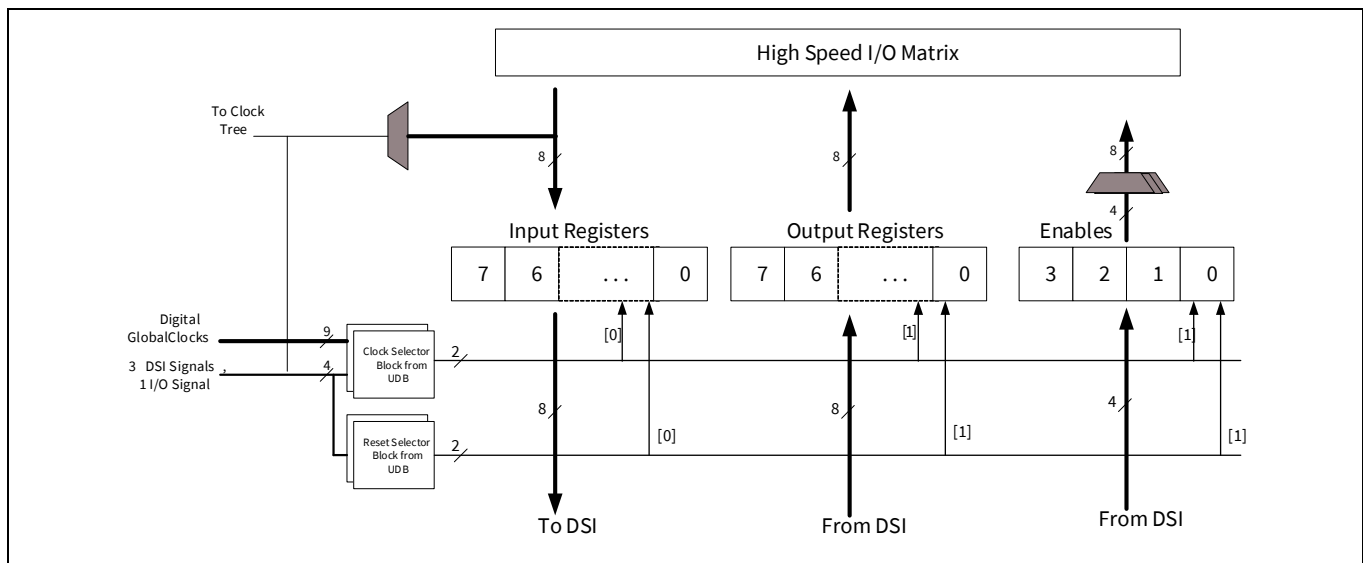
High Speed I/O Matrix

To Clock Tree

8

8

8

4

Input Registers

Output Registers

Enables

| 7 | 6 | . . . | 0 |
|---|---|---|---|

| 7 | 6 | . . . | 0 |
|---|---|---|---|

| 3 | 2 | 1 | 0 |
|---|---|---|---|

Digital GlobalClocks

9

3 DSI Signals , 1 I/O Signal

4

Clock Selector Block from UDB

2

[0]

[1]

[1]

Reset Selector Block from UDB

2

8

8

4

[0]

[1]

[1]

To DSI

From DSI

From DSI